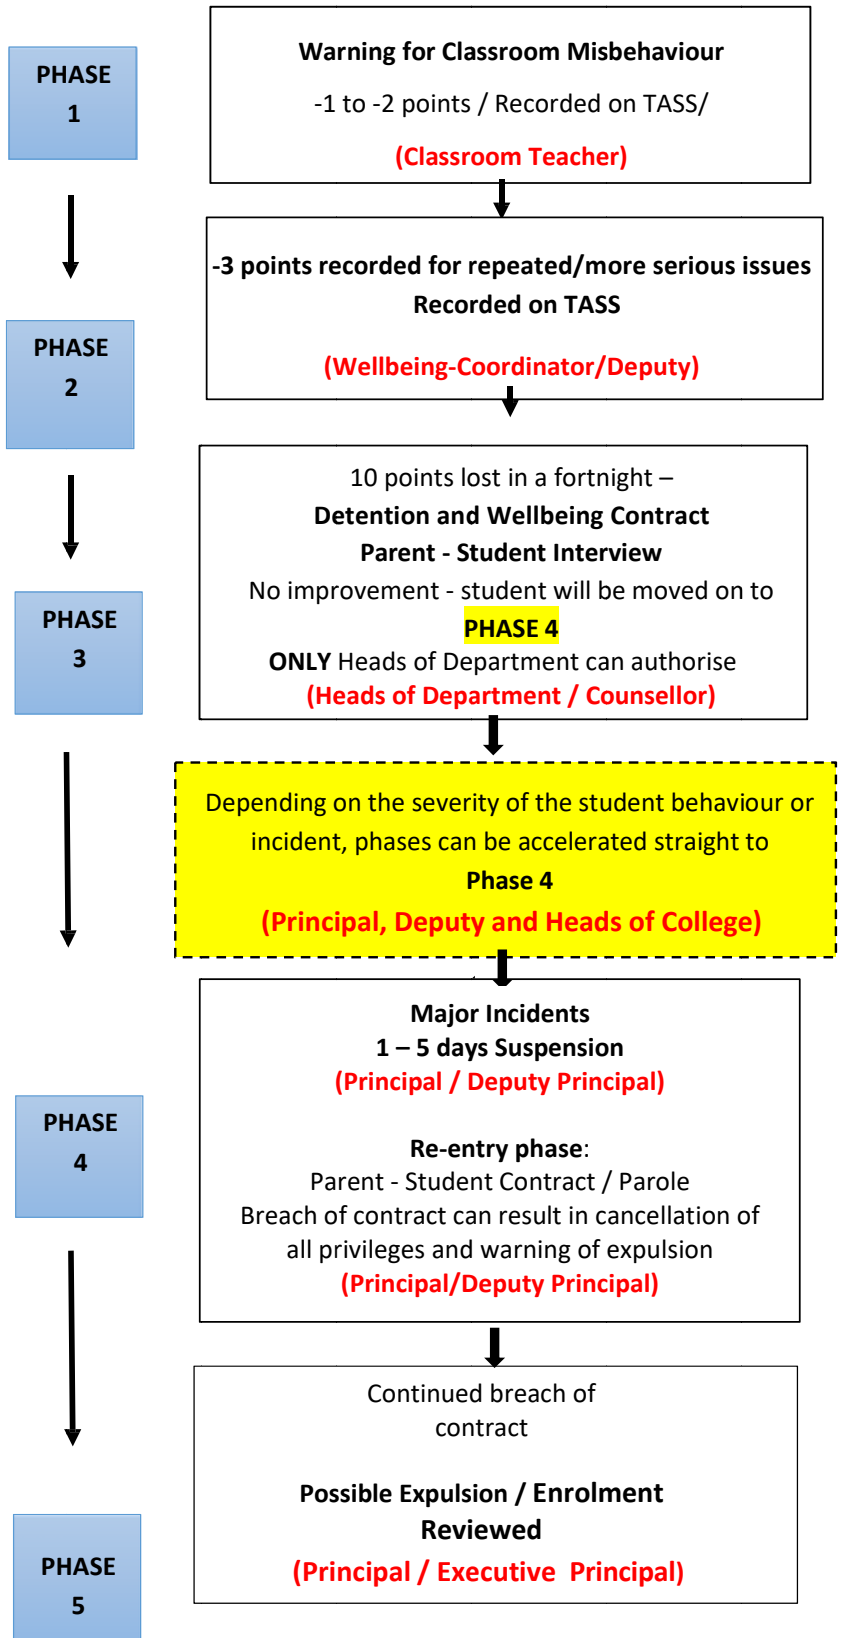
PHASE 1

Warning for Classroom Misbehaviour

-1 to -2 points / Recorded on TASS/

(Classroom Teacher)

PHASE 2

-3 points recorded for repeated/more serious issues

Recorded on TASS

(Wellbeing-Coordinator/Deputy)

PHASE 3

10 points lost in a fortnight –

Detention and Wellbeing Contract

Parent - Student Interview

No improvement - student will be moved on to

PHASE 4

ONLY Heads of Department can authorise

(Heads of Department / Counsellor)

Depending on the severity of the student behaviour or incident, phases can be accelerated straight to

Phase 4

(Principal, Deputy and Heads of College)

PHASE 4

Major Incidents

1 – 5 days Suspension

(Principal / Deputy Principal)

Re-entry phase:

Parent - Student Contract / Parole

Breach of contract can result in cancellation of all privileges and warning of expulsion

(Principal/Deputy Principal)

PHASE 5

Continued breach of contract

Possible Expulsion / Enrolment Reviewed

(Principal / Executive Principal)